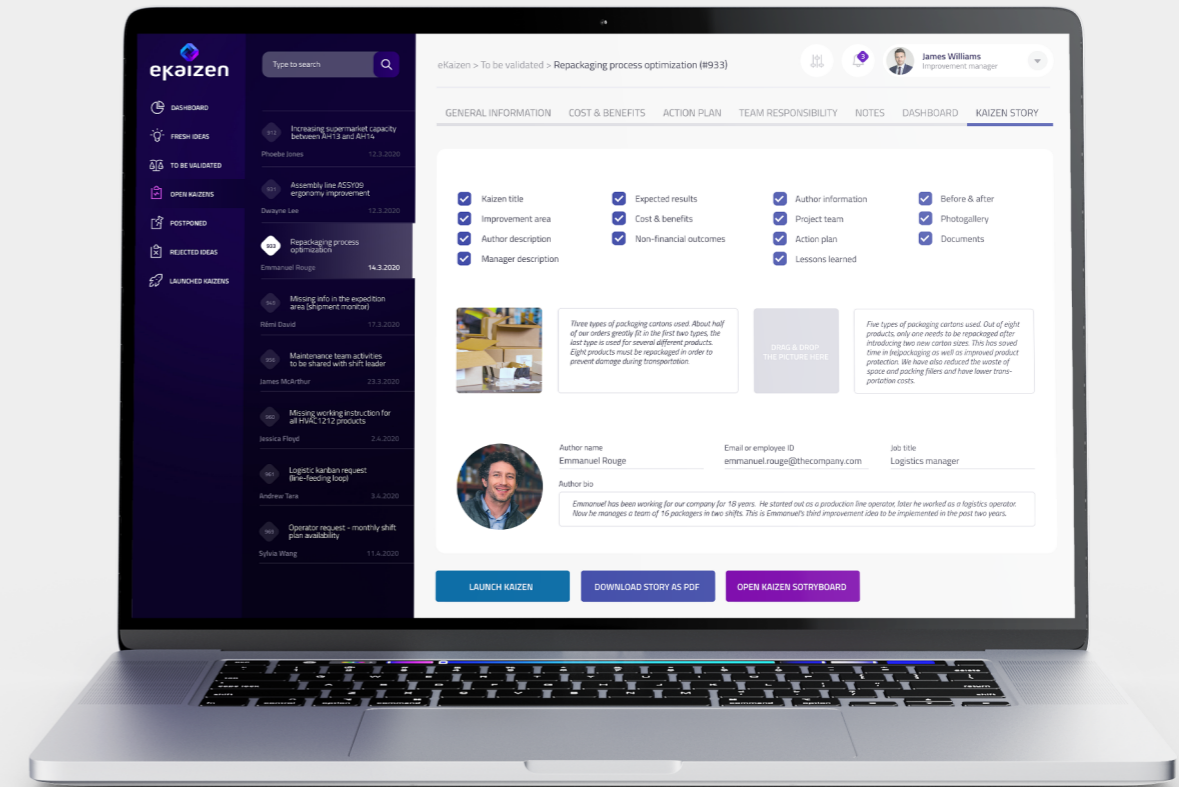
ekaizen

DASHBOARD
FRESH IDEAS
TO BE VALIDATED
OPEN KAIZENS
POSTPONED
REJECTED IDEAS
LAUNCHED KAIZENS

Type to search

912 Increasing supermarket capacity between AH13 and AH14
Phoebe Jones 12.3.2020

921 Assembly line ASSY09 ergonomy improvement
Dwayne Lee 13.3.2020

933 Repackaging process optimization
Emmanuel Rouge 14.3.2020

940 Missing info in the expedition area (shipment monitor)
Rémi David 17.3.2020

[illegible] Maintenance team activities to be shared with shift leader
James McArthur 23.3.2020

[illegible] Missing working instruction for all HVAC1212 products
Jessica Floyd 2.4.2020

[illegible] Logistic kanban request (line-feeding loop)
Andrew Tara 3.4.2020

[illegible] Operator request - monthly shift plan availability
Sylvia Wang 11.4.2020

eKaizen > To be validated > Repackaging process optimization (#933)

3

James Williams
Improvement manager

GENERAL INFORMATION COST & BENEFITS ACTION PLAN TEAM RESPONSIBILITY NOTES DASHBOARD KAIZEN STORY

Kaizen title
Improvement area
Author description
Manager description
Expected results
Cost & benefits
Non-financial outcomes
Author information
Project team
Action plan
Lessons learned
Before & after
Photogallery
Documents

Three types of packaging cartons used. About half of our orders greatly fit in the first two types, the last type is used for several different products. Eight products must be repackaged in order to prevent damage during transportation.

DRAG & DROP THE PICTURE HERE

Five types of packaging cartons used. Out of eight products, only one needs to be repackaged after introducing two new carton sizes. This has saved time in bepackaging as well as improved product protection. We have also reduced the waste of space and packing fillers and have lower transportation costs.

Author name
Emmanuel Rouge
Email or employee ID
emmanuel.rouge@thecompany.com
Job title
Logistics manager
Author bio
Emmanuel has been working for our company for 18 years. He started out as a production line operator, later he worked as a logistics operator. Now he manages a team of 16 packagers in two shifts. This is Emmanuel's third improvement idea to be implemented in the past two years.

LAUNCH KAIZEN
DOWNLOAD STORY AS PDF
OPEN KAIZEN SOTRYBOARD